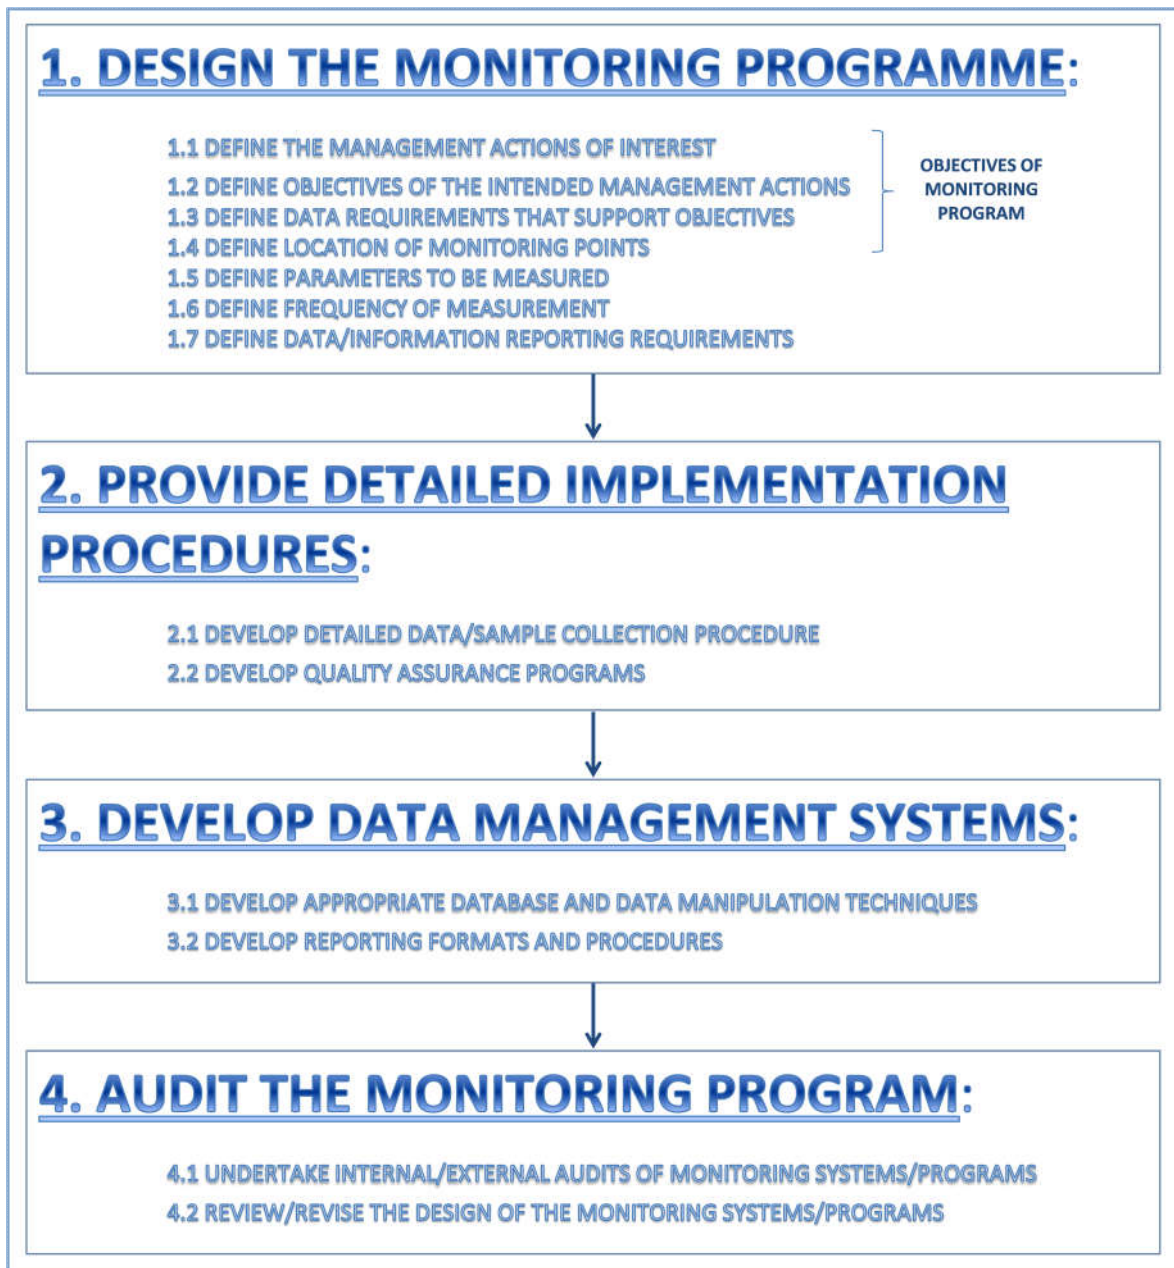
1. DESIGN THE MONITORING PROGRAMME:

1.1 DEFINE THE MANAGEMENT ACTIONS OF INTEREST
1.2 DEFINE OBJECTIVES OF THE INTENDED MANAGEMENT ACTIONS
1.3 DEFINE DATA REQUIREMENTS THAT SUPPORT OBJECTIVES
1.4 DEFINE LOCATION OF MONITORING POINTS
1.5 DEFINE PARAMETERS TO BE MEASURED
1.6 DEFINE FREQUENCY OF MEASUREMENT
1.7 DEFINE DATA/INFORMATION REPORTING REQUIREMENTS

OBJECTIVES OF MONITORING PROGRAM

2. PROVIDE DETAILED IMPLEMENTATION PROCEDURES:

2.1 DEVELOP DETAILED DATA/SAMPLE COLLECTION PROCEDURE
2.2 DEVELOP QUALITY ASSURANCE PROGRAMS

3. DEVELOP DATA MANAGEMENT SYSTEMS:

3.1 DEVELOP APPROPRIATE DATABASE AND DATA MANIPULATION TECHNIQUES
3.2 DEVELOP REPORTING FORMATS AND PROCEDURES

4. AUDIT THE MONITORING PROGRAM:

4.1 UNDERTAKE INTERNAL/EXTERNAL AUDITS OF MONITORING SYSTEMS/PROGRAMS
4.2 REVIEW/REVISE THE DESIGN OF THE MONITORING SYSTEMS/PROGRAMS